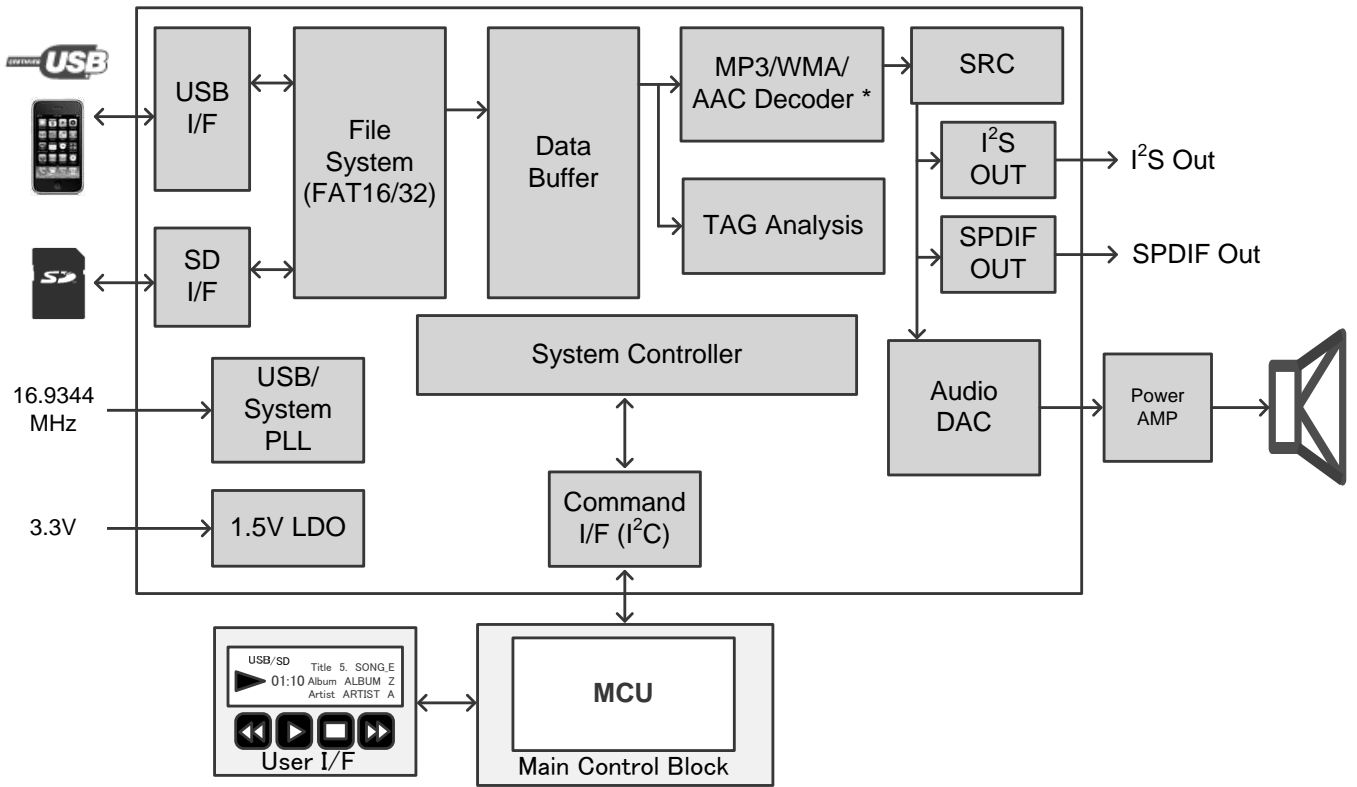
CERTIFIED USB

USB I/F

SD I/F

File System (FAT16/32)

Data Buffer

MP3/WMA/ AAC Decoder *

TAG Analysis

SRC

$I^2S$ OUT

$I^2S$ Out

SPDIF OUT

SPDIF Out

System Controller

16.9344 MHz

USB/ System PLL

Audio DAC

Power AMP

3.3V

1.5V LDO

Command I/F ($I^2C$)

USB/SD Title 5. SONG_E
01:10 Album ALBUM Z
Artist ARTIST A

User I/F

MCU

Main Control Block